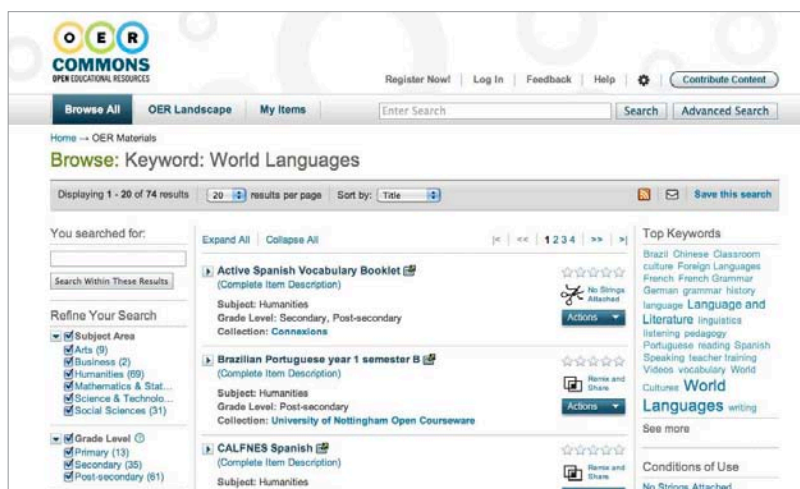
O E R
COMMONS
OPEN EDUCATIONAL RESOURCES

Register Now! | Log In | Feedback | Help | Contribute Content

Browse All | OER Landscape | My Items | Enter Search | Search | Advanced Search

Home → OER Materials

Browse: Keyword: World Languages

Displaying 1 - 20 of 74 results | 20 results per page | Sort by: Title | Save this search

You searched for:

Search Within These Results

Refine Your Search

Subject Area
Arts (9)
Business (2)
Humanities (69)
Mathematics & Stat...
Science & Technolo...
Social Sciences (31)

Grade Level
Primary (13)
Secondary (35)
Post-secondary (61)

Expand All | Collapse All

|< << 1 2 3 4 >> >|

Active Spanish Vocabulary Booklet
(Complete Item Description)
Subject: Humanities
Grade Level: Secondary, Post-secondary
Collection: Connexions
No Strings Attached
Actions

Brazilian Portuguese year 1 semester B
(Complete Item Description)
Subject: Humanities
Grade Level: Post-secondary
Collection: University of Nottingham Open Courseware
Remix and Share
Actions

CALFNES Spanish
(Complete Item Description)
Subject: Humanities
Remix and Share

Top Keywords
Brazil Chinese Classroom culture Foreign Languages French French Grammar German grammar history language Language and Literature linguistics listening pedagogy Portuguese reading Spanish Speaking teacher training Videos vocabulary World Cultures World Languages writing
See more

Conditions of Use
No Strings Attached